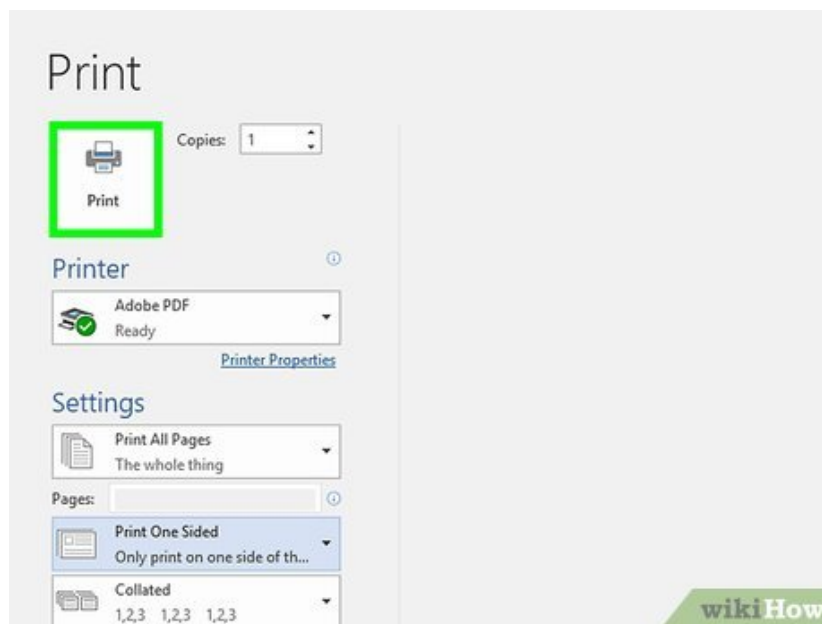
Print

Print

Copies: 1

Printer

Adobe PDF
Ready

Printer Properties

Settings

Print All Pages
The whole thing

Pages:

Print One Sided
Only print on one side of th...

Collated
1,2,3 1,2,3 1,2,3

wikiHow